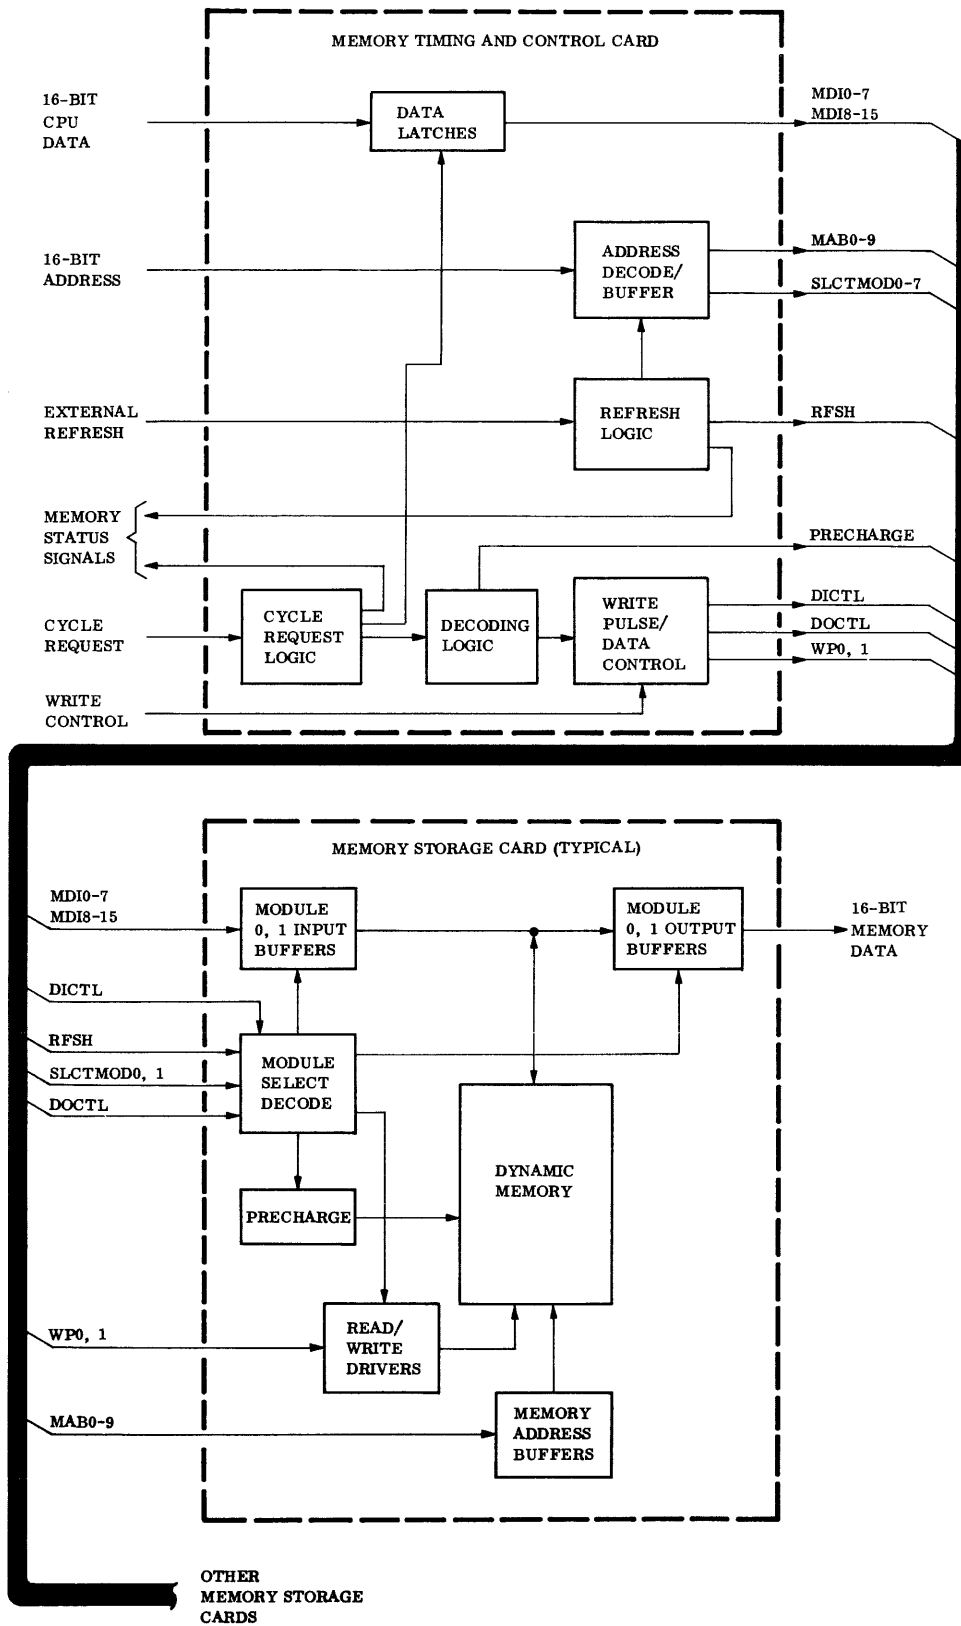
MEMORY TIMING AND CONTROL CARD

16-BIT CPU DATA

DATA LATCHES

MDI0-7
MDI8-15

16-BIT ADDRESS

ADDRESS DECODE/ BUFFER

MAB0-9

SLCTMOD0-7

EXTERNAL REFRESH

REFRESH LOGIC

RFSH

MEMORY STATUS SIGNALS

PRECHARGE

CYCLE REQUEST

CYCLE REQUEST LOGIC

DECODING LOGIC

WRITE PULSE/ DATA CONTROL

DICTL

DOCTL

WP0, 1

WRITE CONTROL

MEMORY STORAGE CARD (TYPICAL)

MDI0-7
MDI8-15

MODULE 0, 1 INPUT BUFFERS

MODULE 0, 1 OUTPUT BUFFERS

16-BIT MEMORY DATA

DICTL

RFSH

SLCTMOD0, 1

DOCTL

MODULE SELECT DECODE

DYNAMIC MEMORY

PRECHARGE

WP0, 1

READ/ WRITE DRIVERS

MAB0-9

MEMORY ADDRESS BUFFERS

OTHER MEMORY STORAGE CARDS